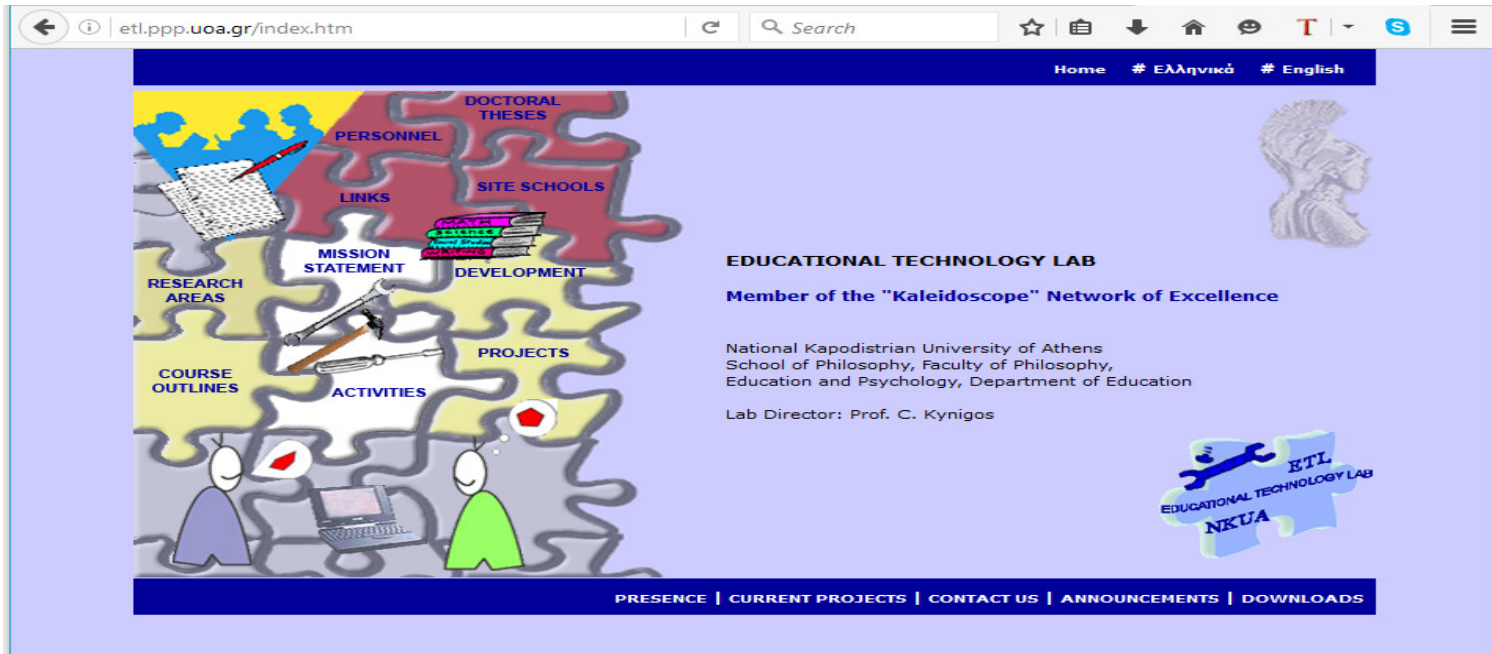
etl.ppp.uoa.gr/index.htm

Search

Home # Ελληνικά # English

DOCTORAL THESES

PERSONNEL

LINKS

SITE SCHOOLS

MISSION STATEMENT

DEVELOPMENT

RESEARCH AREAS

PROJECTS

COURSE OUTLINES

ACTIVITIES

EDUCATIONAL TECHNOLOGY LAB

Member of the "Kaleidoscope" Network of Excellence

National Kapodistrian University of Athens
School of Philosophy, Faculty of Philosophy, Education and Psychology, Department of Education

Lab Director: Prof. C. Kynigos

ETL
EDUCATIONAL TECHNOLOGY LAB
NKUA

PRESENCE | CURRENT PROJECTS | CONTACT US | ANNOUNCEMENTS | DOWNLOADS